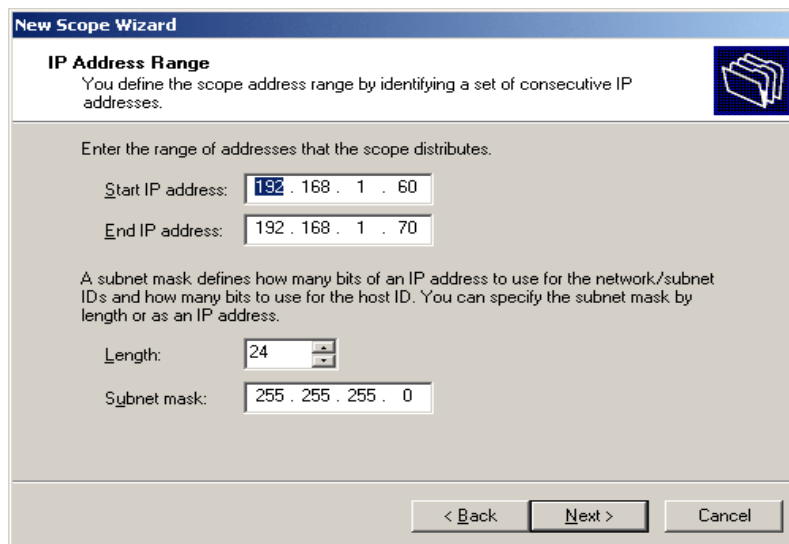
New Scope Wizard

IP Address Range
You define the scope address range by identifying a set of consecutive IP addresses.

Enter the range of addresses that the scope distributes.

Start IP address: 192 . 168 . 1 . 60

End IP address: 192 . 168 . 1 . 70

A subnet mask defines how many bits of an IP address to use for the network/subnet IDs and how many bits to use for the host ID. You can specify the subnet mask by length or as an IP address.

Length: 24

Subnet mask: 255 . 255 . 255 . 0

< Back | Next > | Cancel